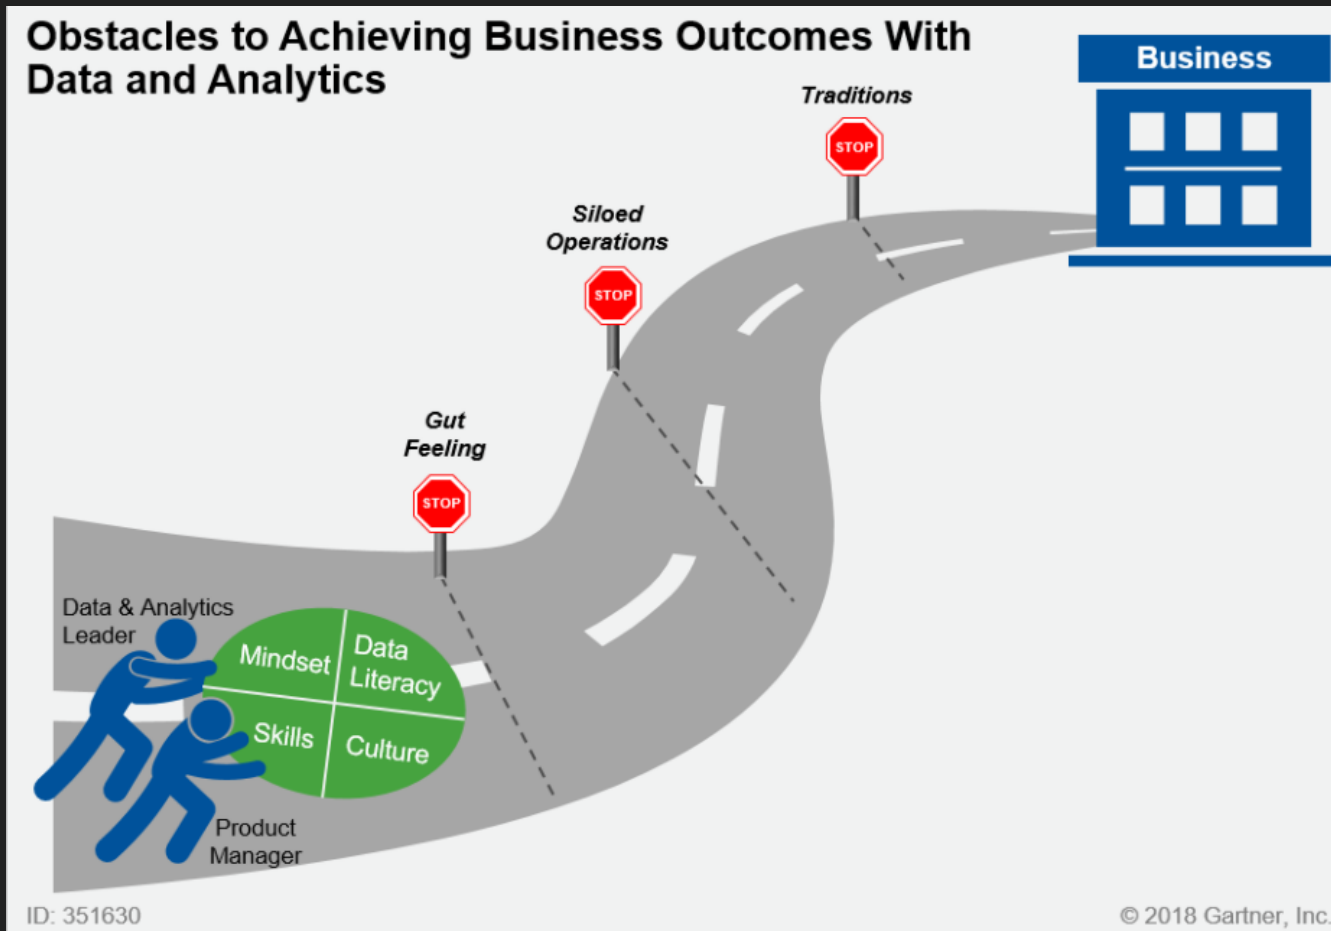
Obstacles to Achieving Business Outcomes With Data and Analytics

Business

Traditions

STOP

Siloed Operations

STOP

Gut Feeling

STOP

Data & Analytics Leader

Mindset

Data Literacy

Skills

Culture

Product Manager

ID: 351630

© 2018 Gartner, Inc.